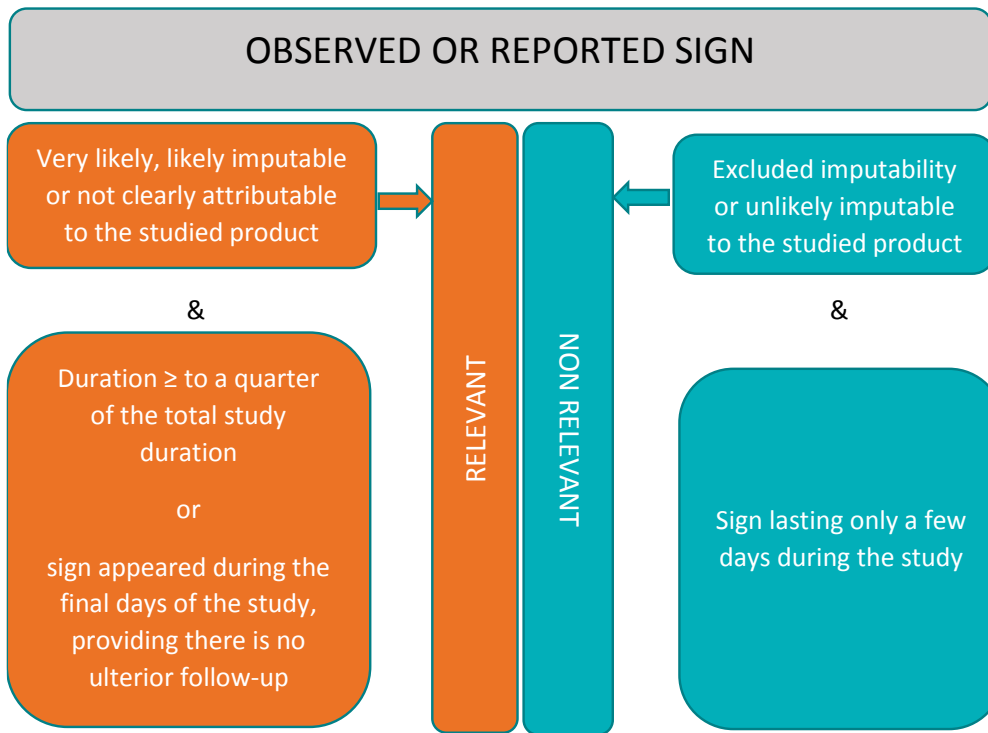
OBSERVED OR REPORTED SIGN

Very likely, likely imputable or not clearly attributable to the studied product

&

Duration ≥ to a quarter of the total study duration

or

sign appeared during the final days of the study, providing there is no ulterior follow-up

RELEVANT

NON RELEVANT

Excluded imputability or unlikely imputable to the studied product

&

Sign lasting only a few days during the study